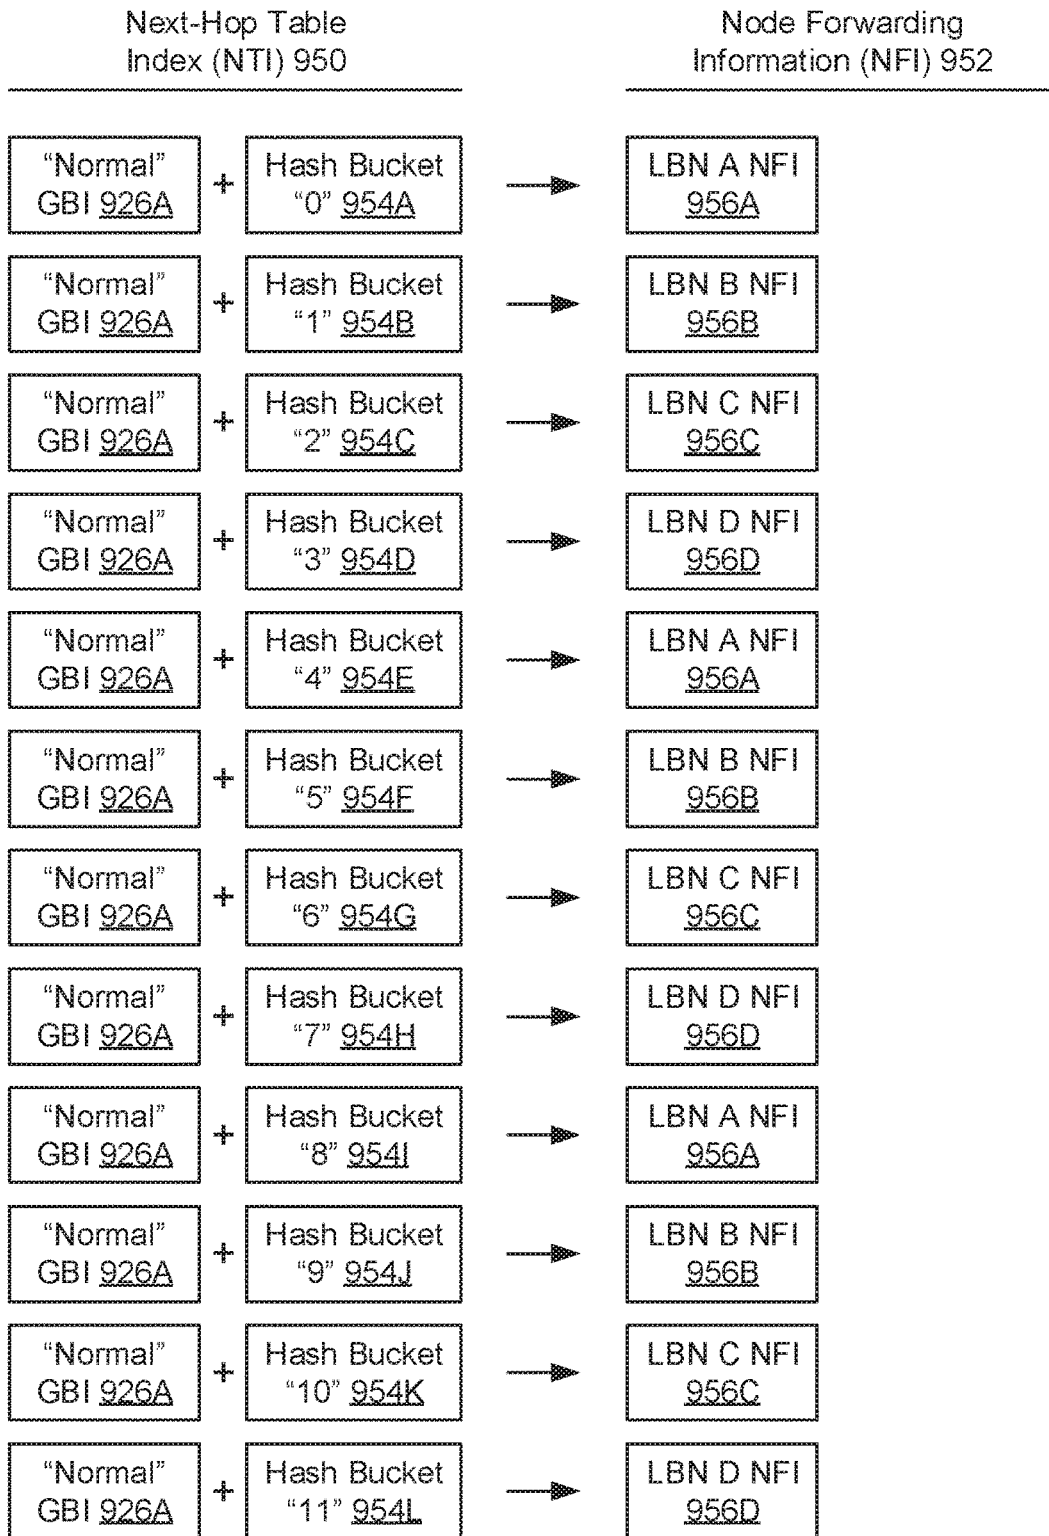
Next-Hop Table Index (NTI) 950

Node Forwarding Information (NFI) 952

"Normal" GBI 926A + Hash Bucket "0" 954A

LBN A NFI 956A

"Normal" GBI 926A + Hash Bucket "1" 954B

LBN B NFI 956B

"Normal" GBI 926A + Hash Bucket "2" 954C

LBN C NFI 956C

"Normal" GBI 926A + Hash Bucket "3" 954D

LBN D NFI 956D

"Normal" GBI 926A + Hash Bucket "4" 954E

LBN A NFI 956A

"Normal" GBI 926A + Hash Bucket "5" 954F

LBN B NFI 956B

"Normal" GBI 926A + Hash Bucket "6" 954G

LBN C NFI 956C

"Normal" GBI 926A + Hash Bucket "7" 954H

LBN D NFI 956D

"Normal" GBI 926A + Hash Bucket "8" 954I

LBN A NFI 956A

"Normal" GBI 926A + Hash Bucket "9" 954J

LBN B NFI 956B

"Normal" GBI 926A + Hash Bucket "10" 954K

LBN C NFI 956C

"Normal" GBI 926A + Hash Bucket "11" 954L

LBN D NFI 956D